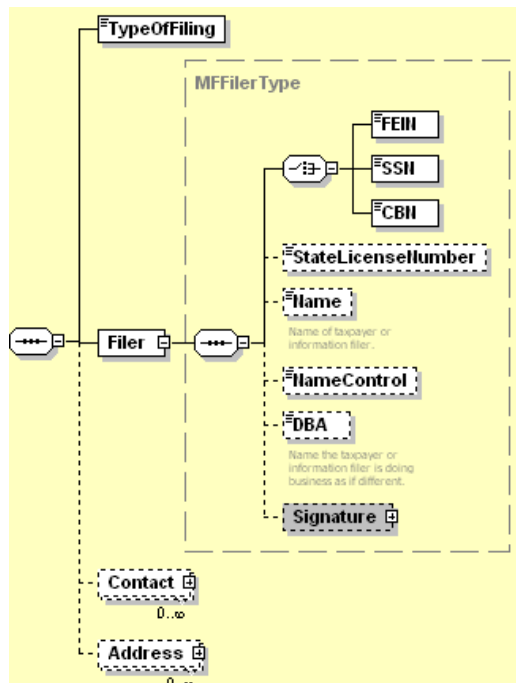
TypeOfFiling

MFFilerType

FEIN

SSN

CBN

StateLicenseNumber

Name

Name of taxpayer or information filer.

NameControl

DBA

Name the taxpayer or information filer is doing business as if different.

Signature

Filer

Contact

0..∞

Address

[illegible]